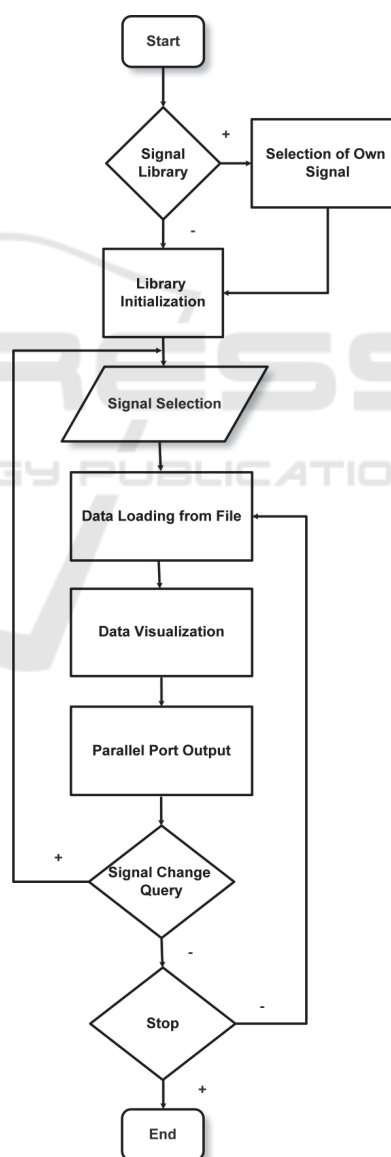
Start

Signal Library

+

Selection of Own Signal

-

Library Initialization

Signal Selection

Data Loading from File

Data Visualization

Parallel Port Output

+

Signal Change Query

-

Stop

-

+

End